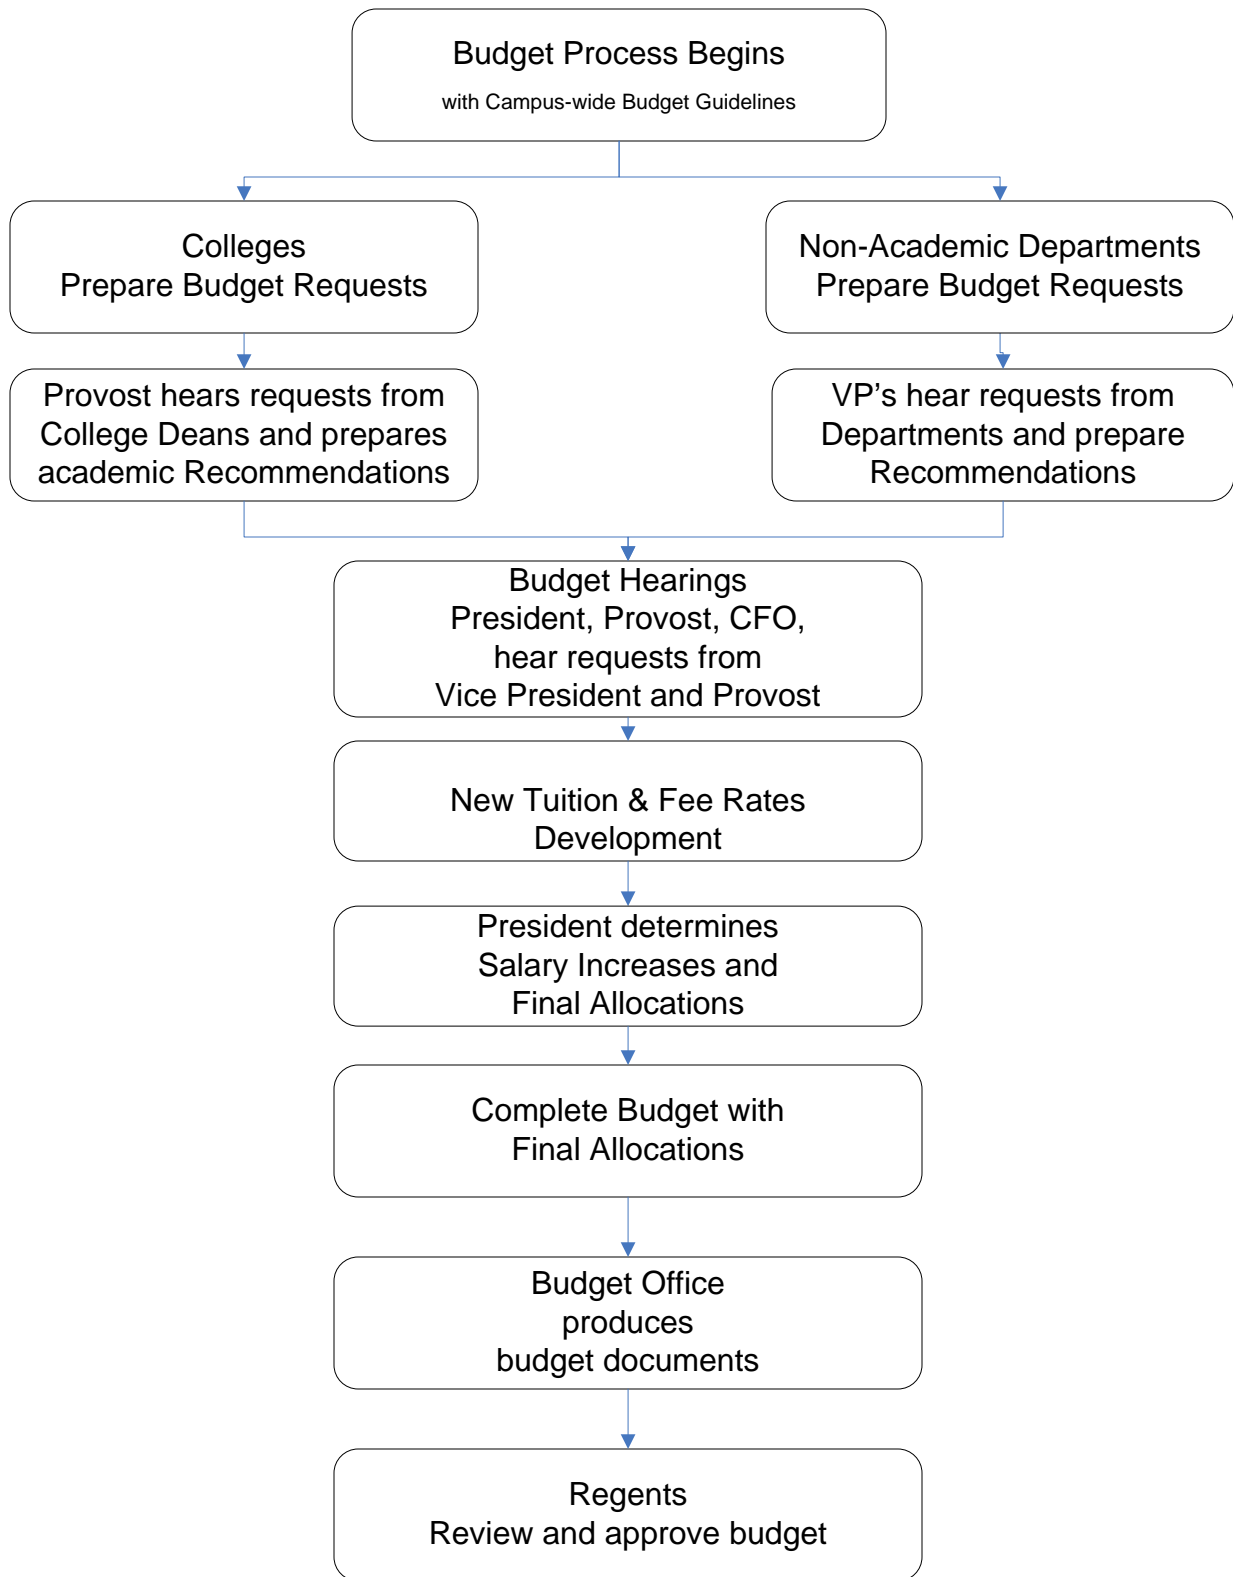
Budget Process Begins
with Campus-wide Budget Guidelines

Colleges
Prepare Budget Requests

Provost hears requests from College Deans and prepares academic Recommendations

Non-Academic Departments
Prepare Budget Requests

VP's hear requests from Departments and prepare Recommendations

Budget Hearings
President, Provost, CFO,
hear requests from
Vice President and Provost

New Tuition & Fee Rates
Development

President determines
Salary Increases and
Final Allocations

Complete Budget with
Final Allocations

Budget Office
produces
budget documents

Regents
Review and approve budget